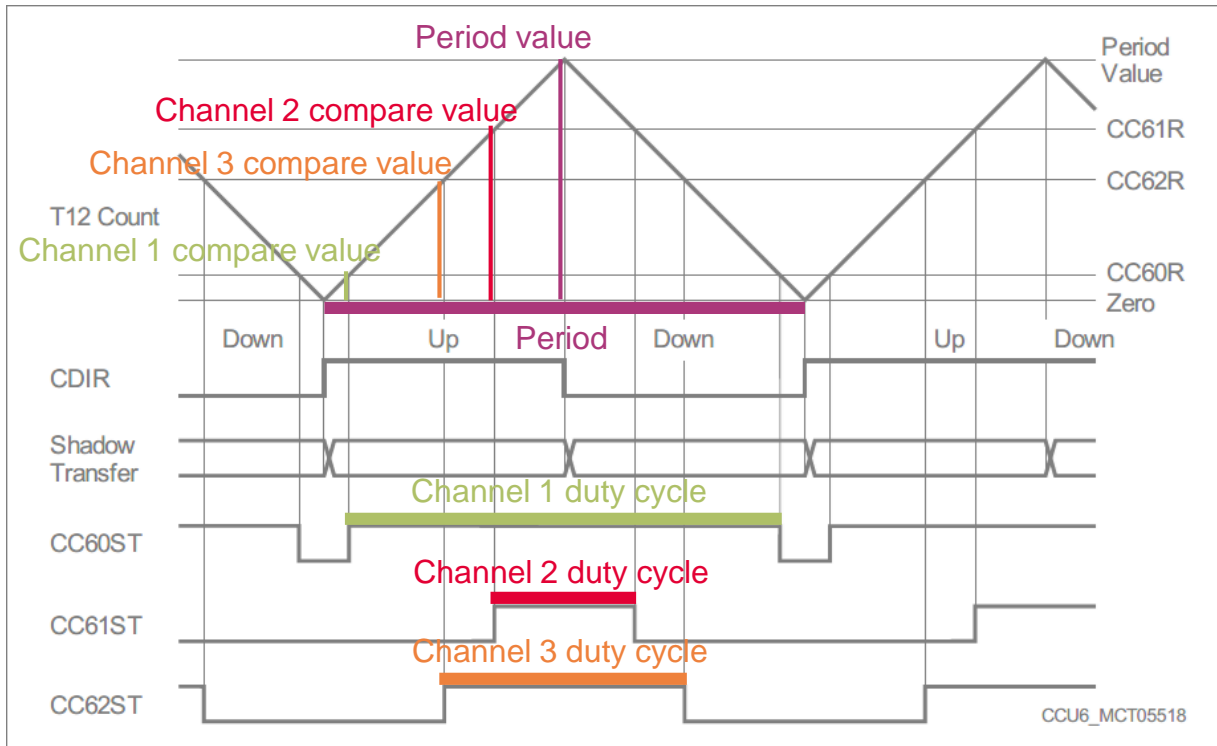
Period value

Period Value

Channel 2 compare value

CC61R

Channel 3 compare value

CC62R

T12 Count

Channel 1 compare value

CC60R

Zero

Down

Up

Period

Down

Up

Down

CDIR

Shadow Transfer

Channel 1 duty cycle

CC60ST

Channel 2 duty cycle

CC61ST

Channel 3 duty cycle

CC62ST

CCU6_MCT05518